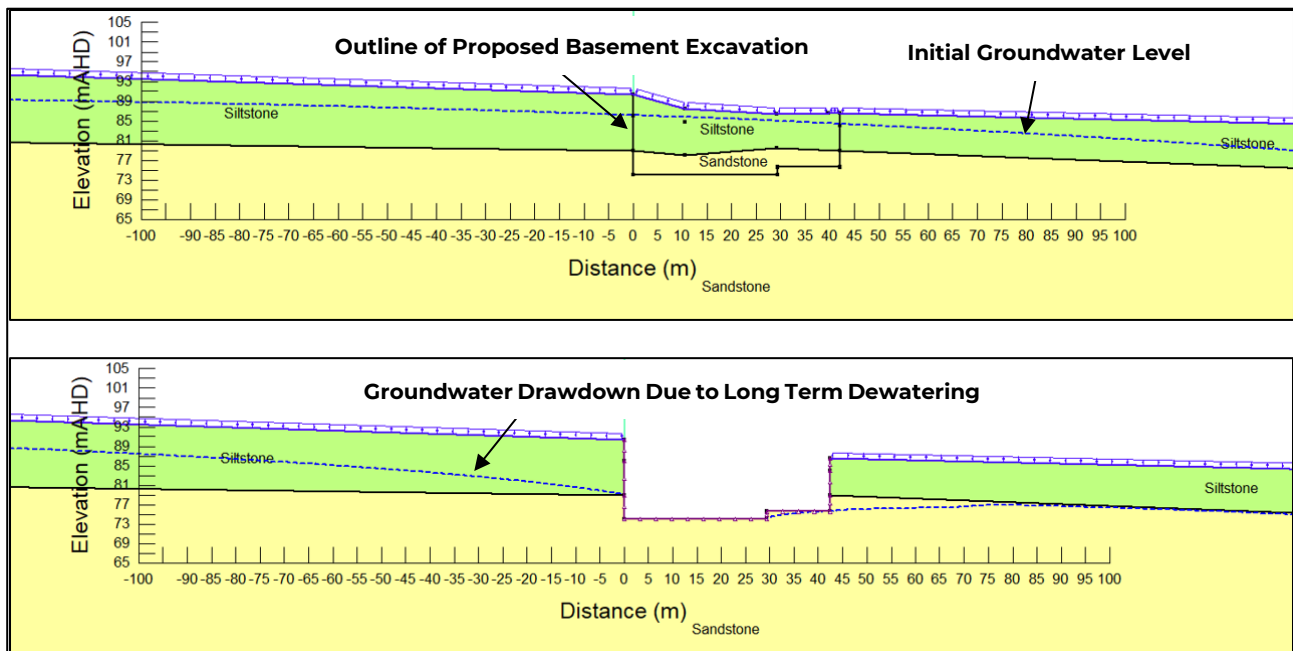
105
101
97
93
89
85
81
77
73
69
65

Elevation (mAHD)

Outline of Proposed Basement Excavation

Initial Groundwater Level

Siltstone

Siltstone

Sandstone

Siltstone

-100 -90 -85 -80 -75 -70 -65 -60 -55 -50 -45 -40 -35 -30 -25 -20 -15 -10 -5 0 5 10 15 20 25 30 35 40 45 50 55 60 65 70 75 80 85 90 95 100

Distance (m)

Sandstone

105
101
97
93
89
85
81
77
73
69
65

Elevation (mAHD)

Groundwater Drawdown Due to Long Term Dewatering

Siltstone

Siltstone

-100 -90 -85 -80 -75 -70 -65 -60 -55 -50 -45 -40 -35 -30 -25 -20 -15 -10 -5 0 5 10 15 20 25 30 35 40 45 50 55 60 65 70 75 80 85 90 95 100

Distance (m)

Sandstone